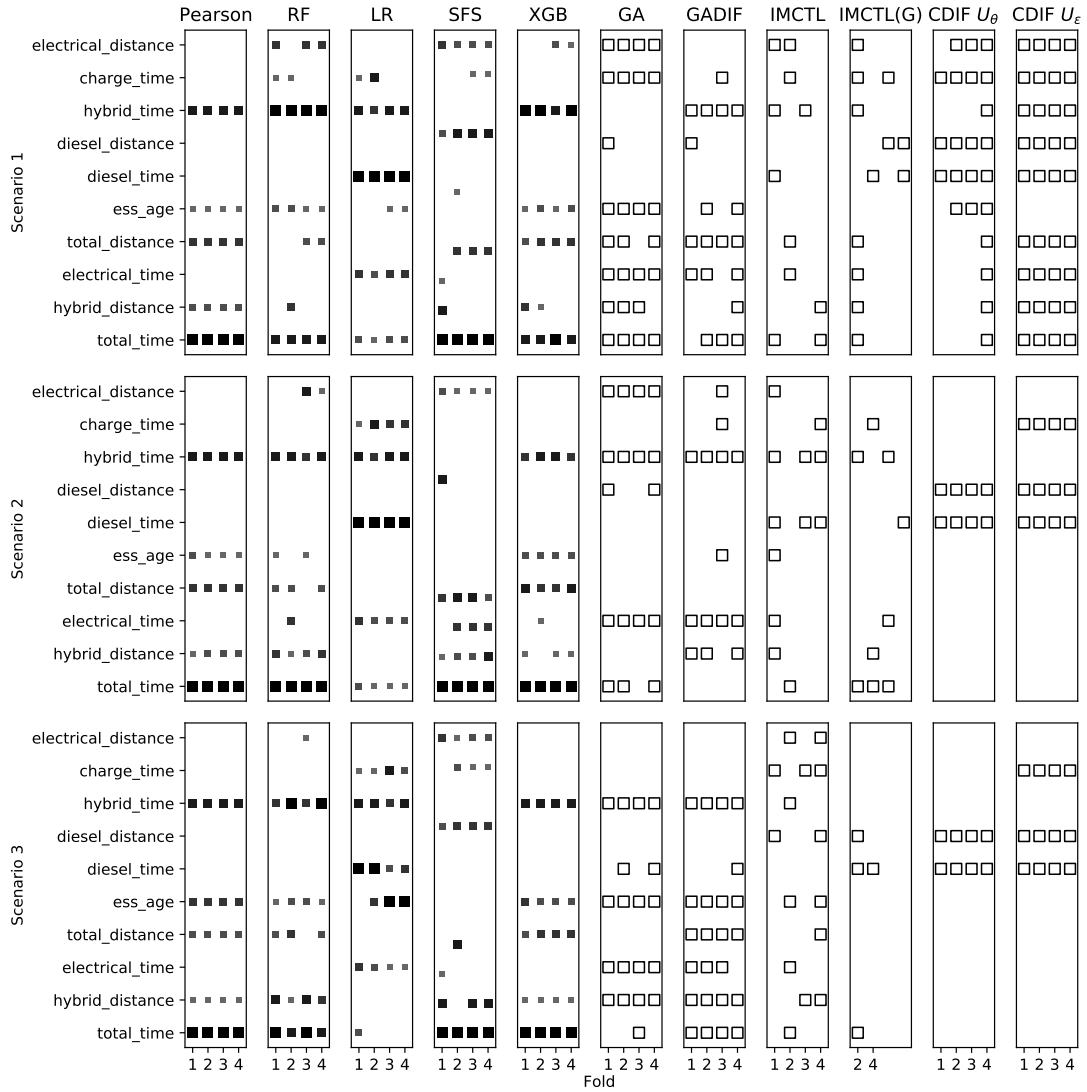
Pearson RF LR SFS XGB GA GADIF IMCTL IMCTL(G) CDIF $U_\theta$ CDIF $U_\varepsilon$

Scenario 1
electrical_distance
charge_time
hybrid_time
diesel_distance
diesel_time
ess_age
total_distance
electrical_time
hybrid_distance
total_time

Scenario 2
electrical_distance
charge_time
hybrid_time
diesel_distance
diesel_time
ess_age
total_distance
electrical_time
hybrid_distance
total_time

Scenario 3
electrical_distance
charge_time
hybrid_time
diesel_distance
diesel_time
ess_age
total_distance
electrical_time
hybrid_distance
total_time

1 2 3 4 1 2 3 4 1 2 3 4 1 2 3 4 1 2 3 4 1 2 3 4 1 2 3 4 1 2 3 4 2 4 1 2 3 4 1 2 3 4
Fold